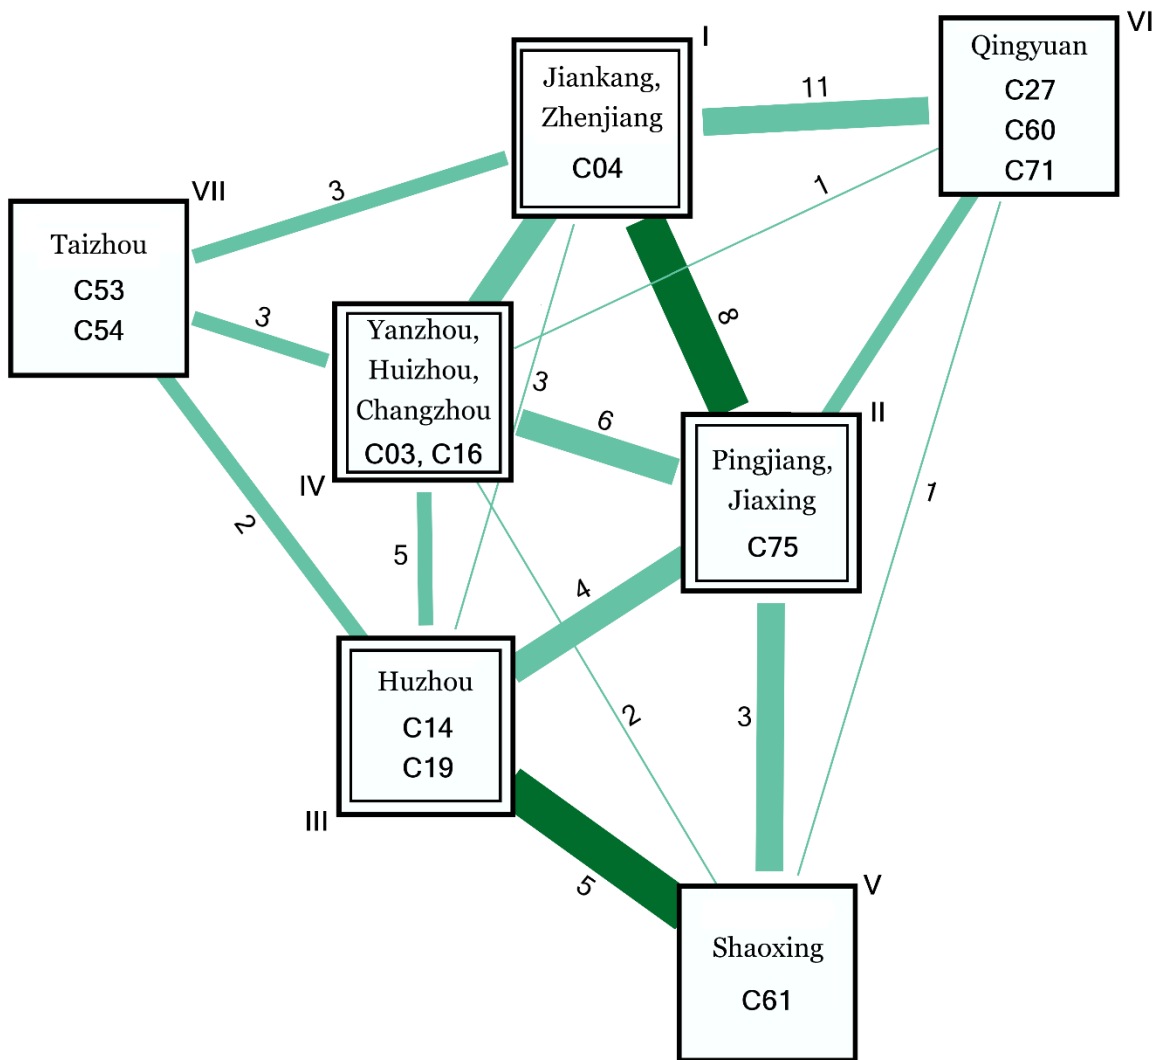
Jiankang, Zhenjiang
C04
I

11

Qingyuan
C27
C60
C71
VI

VII
Taizhou
C53
C54

3

1

3

Yanzhou, Huizhou, Changzhou
C03, C16
IV

3

8

6

Pingjiang, Jiaxing
C75
II

2

5

1

4

Huzhou
C14
C19
III

2

3

5

Shaoxing
C61
V